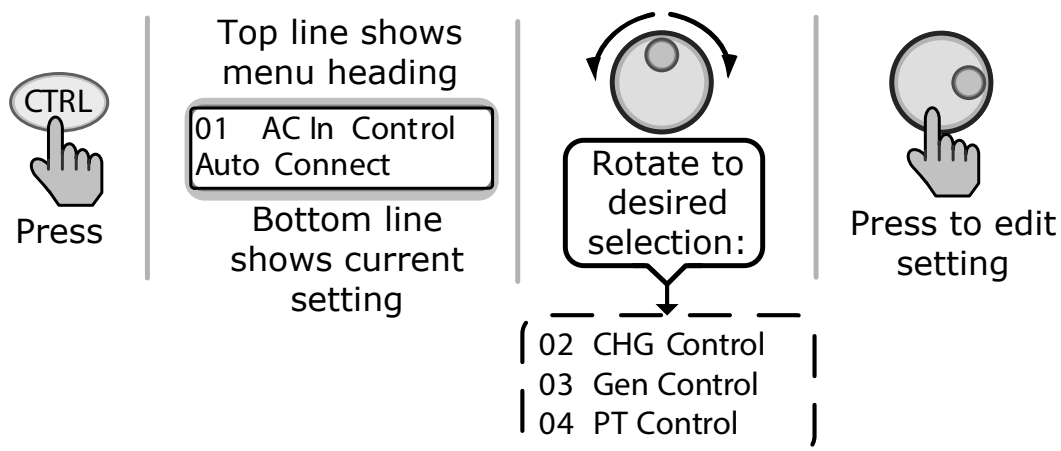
CTRL

Press

Top line shows menu heading

01 AC In Control
Auto Connect

Bottom line shows current setting

Rotate to desired selection:

02 CHG Control
03 Gen Control
04 PT Control

Press to edit setting